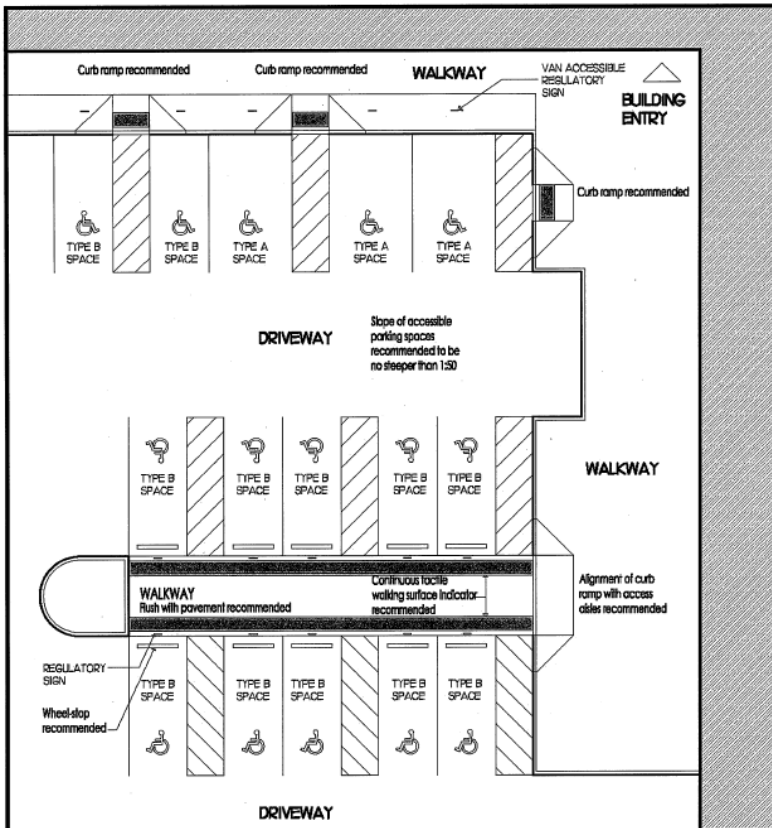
Curb ramp recommended

Curb ramp recommended

WALKWAY

VAN ACCESSIBLE REGULATORY SIGN

BUILDING ENTRY

Curb ramp recommended

TYPE B SPACE

TYPE B SPACE

TYPE A SPACE

TYPE A SPACE

TYPE A SPACE

DRIVEWAY

Slope of accessible parking spaces recommended to be no steeper than 1:50

TYPE B SPACE

TYPE B SPACE

TYPE B SPACE

TYPE B SPACE

TYPE B SPACE

WALKWAY

WALKWAY
Flush with pavement recommended

Continuous tactile walking surface indicator recommended

Alignment of curb ramp with access aisles recommended

REGULATORY SIGN

Wheel-stop recommended

TYPE B SPACE

TYPE B SPACE

TYPE B SPACE

TYPE B SPACE

TYPE B SPACE

DRIVEWAY